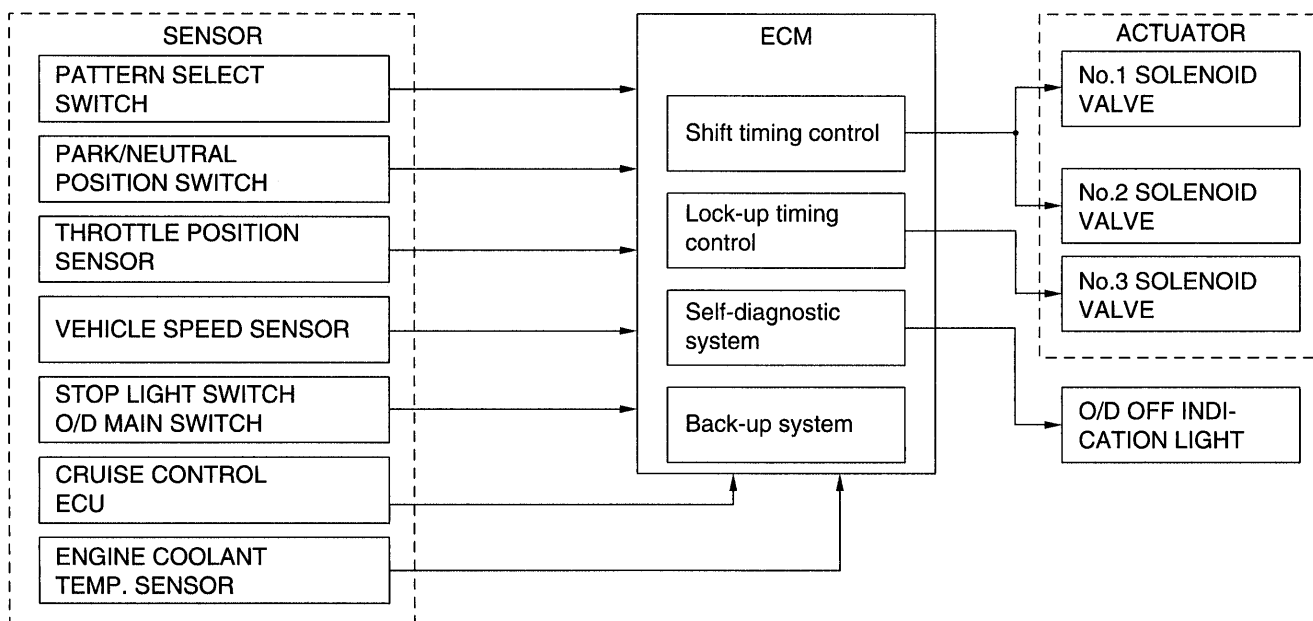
SENSOR

PATTERN SELECT SWITCH

PARK/NEUTRAL POSITION SWITCH

THROTTLE POSITION SENSOR

VEHICLE SPEED SENSOR

STOP LIGHT SWITCH
O/D MAIN SWITCH

CRUISE CONTROL ECU

ENGINE COOLANT TEMP. SENSOR

ECM

Shift timing control

Lock-up timing control

Self-diagnostic system

Back-up system

ACTUATOR

No.1 SOLENOID VALVE

No.2 SOLENOID VALVE

No.3 SOLENOID VALVE

O/D OFF INDICATION LIGHT